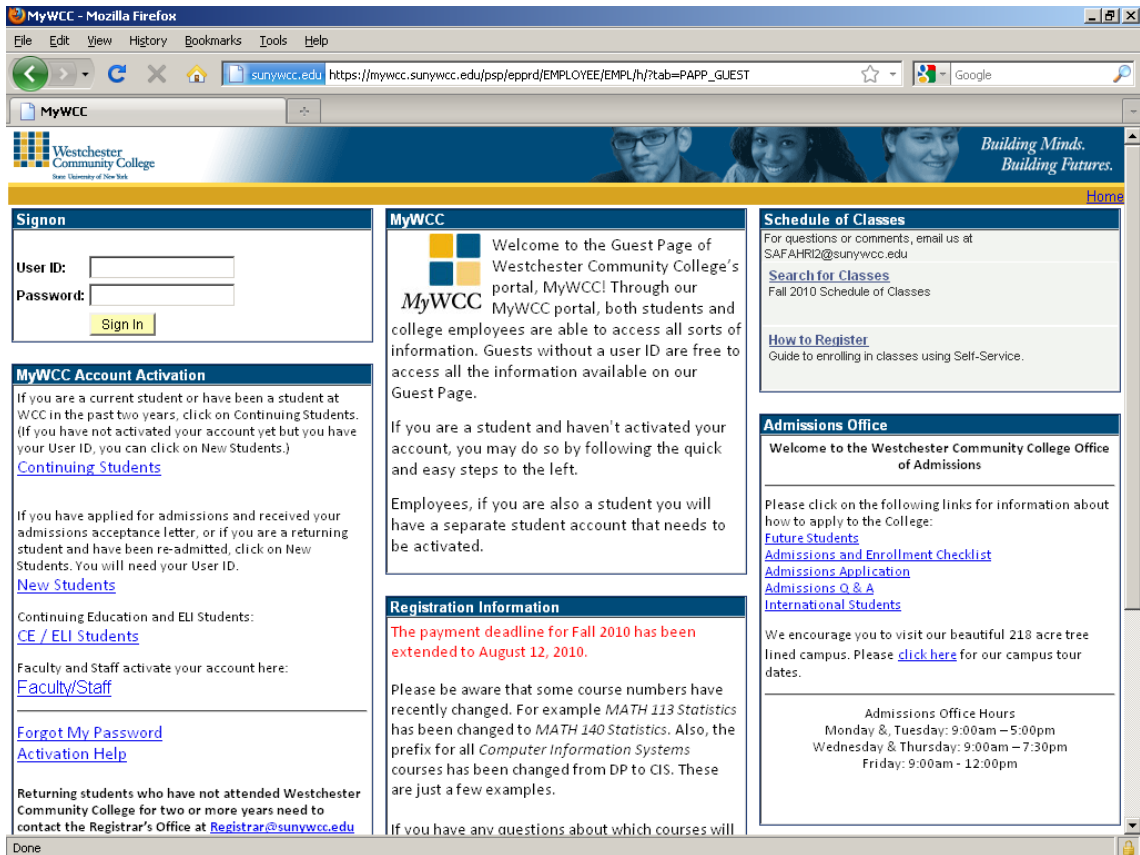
MyWCC - Mozilla Firefox

File Edit View History Bookmarks Tools Help

sunywcc.edu https://mywcc.sunywcc.edu/psp/epprd/EMPLOYEE/EMPL/h/?tab=PAPP_GUEST

Google

MyWCC

Westchester Community College
State University of New York

Building Minds. Building Futures.

Home

Signon

User ID:
Password:
Sign In

MyWCC Account Activation

If you are a current student or have been a student at WCC in the past two years, click on Continuing Students. (If you have not activated your account yet but you have your User ID, you can click on New Students.)

Continuing Students

If you have applied for admissions and received your admissions acceptance letter, or if you are a returning student and have been re-admitted, click on New Students. You will need your User ID.

New Students

Continuing Education and ELI Students:

CE / ELI Students

Faculty and Staff activate your account here:

Faculty/Staff

Forgot My Password
Activation Help

Returning students who have not attended Westchester Community College for two or more years need to contact the Registrar's Office at Registrar@sunywcc.edu

MyWCC

MyWCC

Welcome to the Guest Page of Westchester Community College's portal, MyWCC! Through our MyWCC portal, both students and college employees are able to access all sorts of information. Guests without a user ID are free to access all the information available on our Guest Page.

If you are a student and haven't activated your account, you may do so by following the quick and easy steps to the left.

Employees, if you are also a student you will have a separate student account that needs to be activated.

Registration Information

The payment deadline for Fall 2010 has been extended to August 12, 2010.

Please be aware that some course numbers have recently changed. For example MATH 113 Statistics has been changed to MATH 140 Statistics. Also, the prefix for all Computer Information Systems courses has been changed from DP to CIS. These are just a few examples.

If you have any questions about which courses will

Schedule of Classes

For questions or comments, email us at SAFAHRI2@sunywcc.edu

Search for Classes
Fall 2010 Schedule of Classes

How to Register
Guide to enrolling in classes using Self-Service.

Admissions Office

Welcome to the Westchester Community College Office of Admissions

Please click on the following links for information about how to apply to the College:
Future Students
Admissions and Enrollment Checklist
Admissions Application
Admissions Q & A
International Students

We encourage you to visit our beautiful 218 acre tree lined campus. Please click here for our campus tour dates.

Admissions Office Hours
Monday &, Tuesday: 9:00am – 5:00pm
Wednesday & Thursday: 9:00am – 7:30pm
Friday: 9:00am - 12:00pm

Done